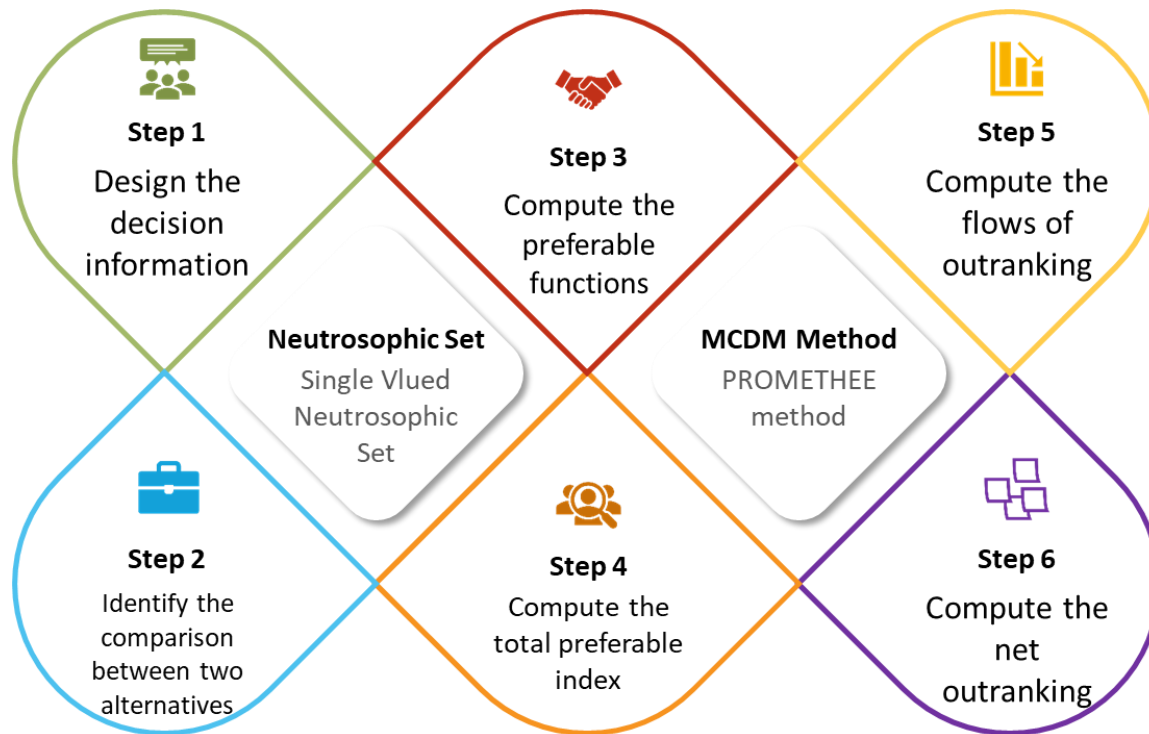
Step 1
Design the decision information

Step 3
Compute the preferable functions

Step 5
Compute the flows of outranking

Neutrosophic Set
Single Vlued Neutrosophic Set

MCDM Method
PROMETHEE method

Step 2
Identify the comparison between two alternatives

Step 4
Compute the total preferable index

Step 6
Compute the net outranking